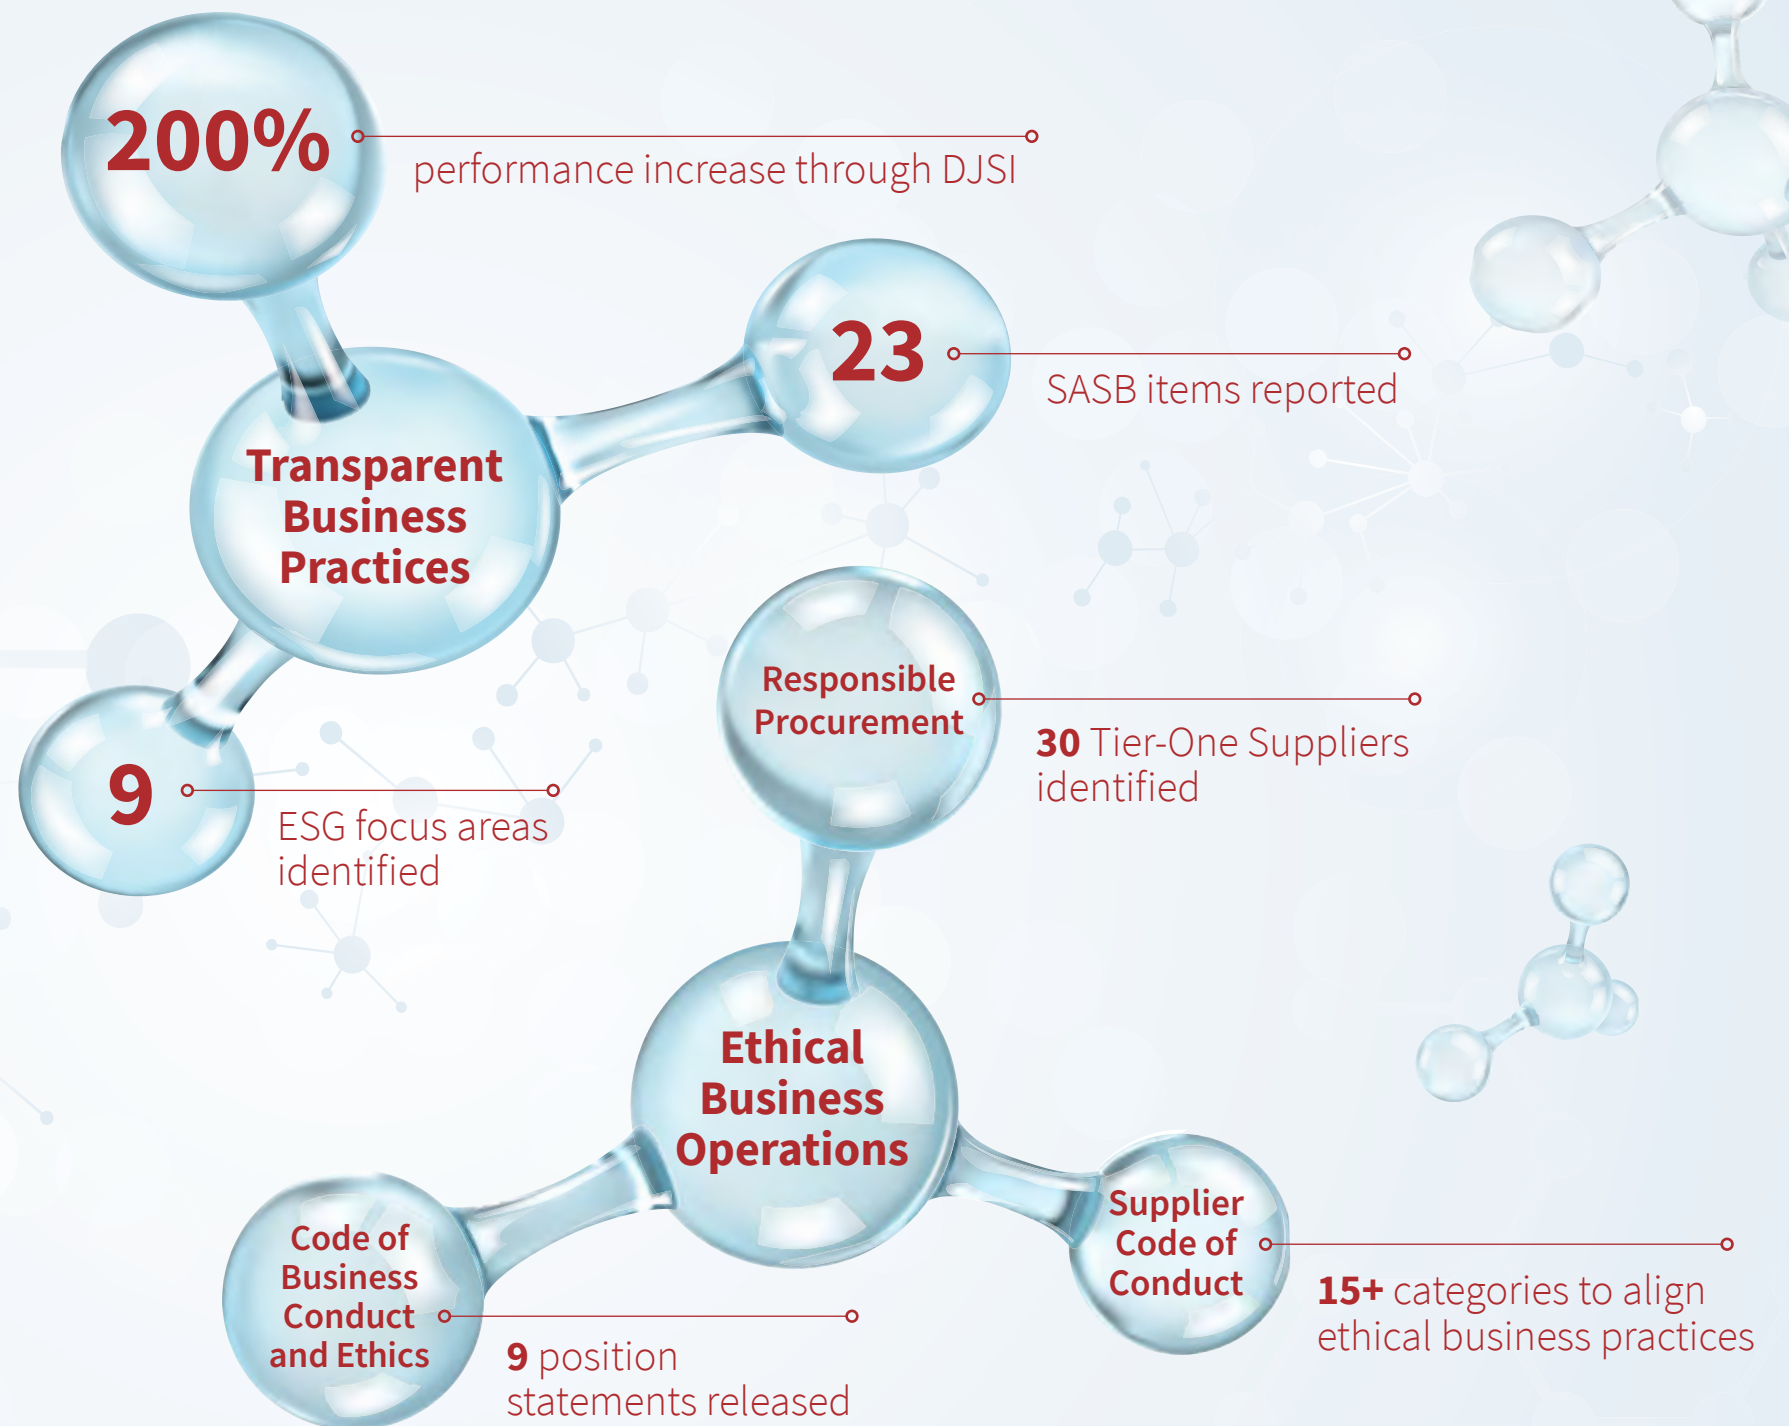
200%
performance increase through DJSI

Transparent Business Practices

23
SASB items reported

9
ESG focus areas identified

Responsible Procurement
30 Tier-One Suppliers identified

Ethical Business Operations

Code of Business Conduct and Ethics
9 position statements released

Supplier Code of Conduct
15+ categories to align ethical business practices